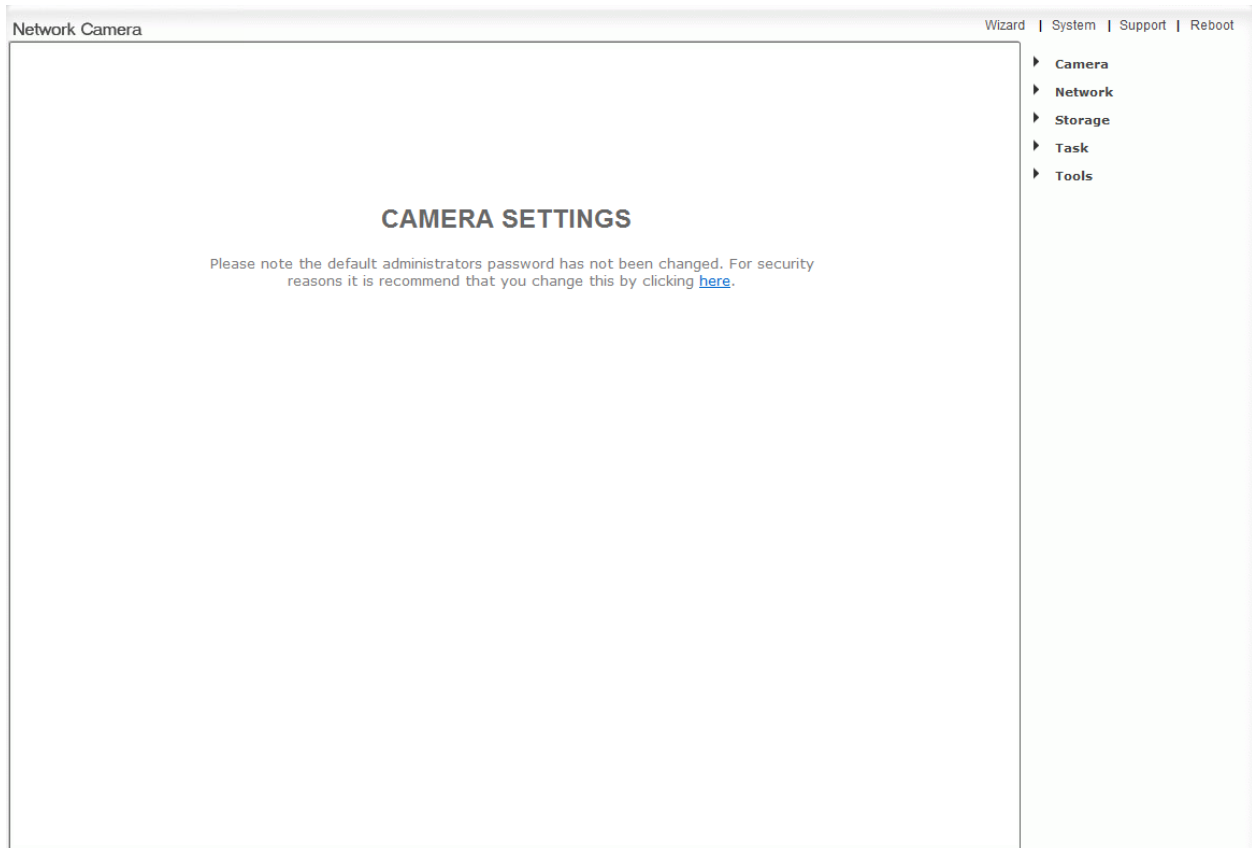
Network Camera

Wizard | System | Support | Reboot

Camera
Network
Storage
Task
Tools

CAMERA SETTINGS

Please note the default administrators password has not been changed. For security reasons it is recommend that you change this by clicking here.